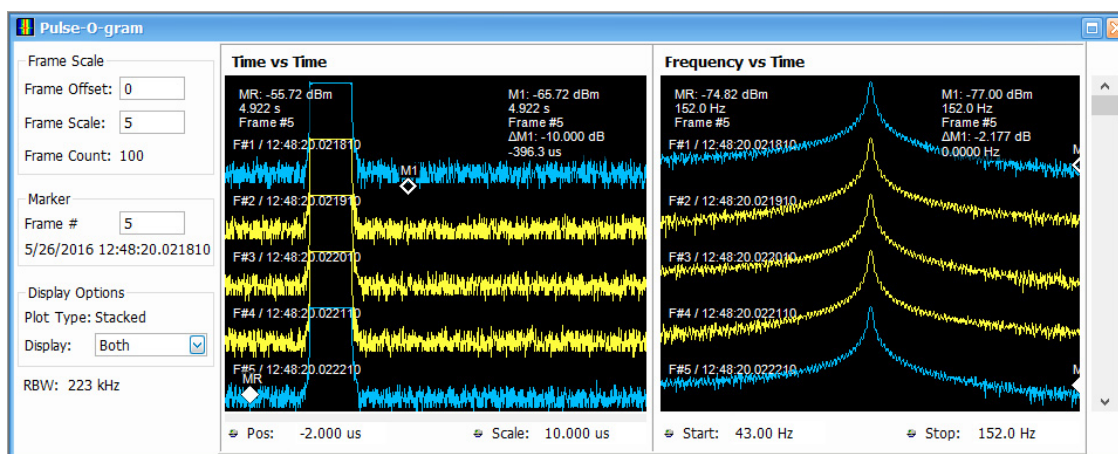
Pulse-O-gram

Frame Scale

Frame Offset: 0

Frame Scale: 5

Frame Count: 100

Marker

Frame # 5

5/26/2016 12:48:20.021810

Display Options

Plot Type: Stacked

Display: Both

RBW: 223 kHz

Time vs Time

MR: -55.72 dBm
4.922 s
Frame #5

M1: -65.72 dBm
4.922 s
Frame #5
ΔM1: -10.000 dB
-396.3 us

F#1 / 12:48:20.021810

M1

F#2 / 12:48:20.021910

F#3 / 12:48:20.022010

F#4 / 12:48:20.022110

F#5 / 12:48:20.022210

MR

Pos: -2.000 us

Scale: 10.000 us

Frequency vs Time

MR: -74.82 dBm
152.0 Hz
Frame #5

M1: -77.00 dBm
152.0 Hz
Frame #5
ΔM1: -2.177 dB
0.0000 Hz

F#1 / 12:48:20.021810

M

F#2 / 12:48:20.021910

F#3 / 12:48:20.022010

F#4 / 12:48:20.022110

F#5 / 12:48:20.022210

M

Start: 43.00 Hz

Stop: 152.0 Hz